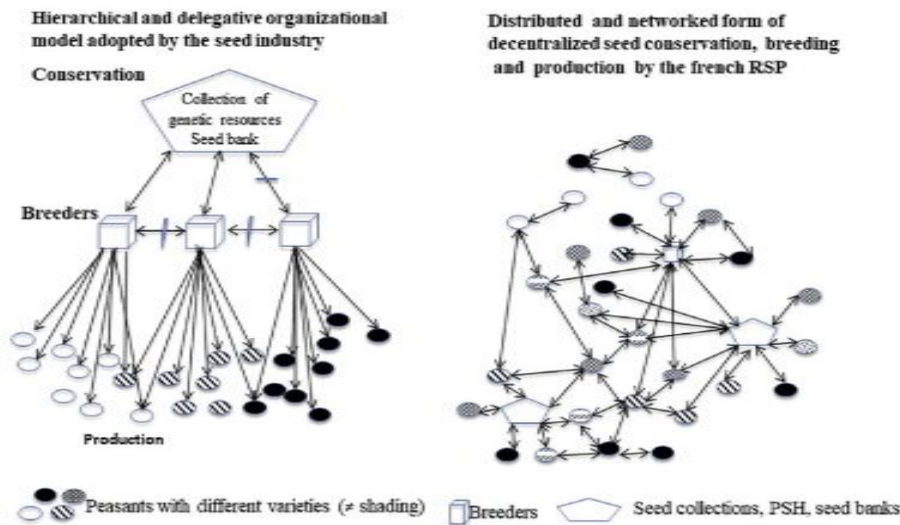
Hierarchical and delegative organizational model adopted by the seed industry

Conservation

Collection of genetic resources Seed bank

Breeders

Production

Distributed and networked form of decentralized seed conservation, breeding and production by the french RSP

Peasants with different varieties (≠ shading)

Breeders

Seed collections, PSH, seed banks